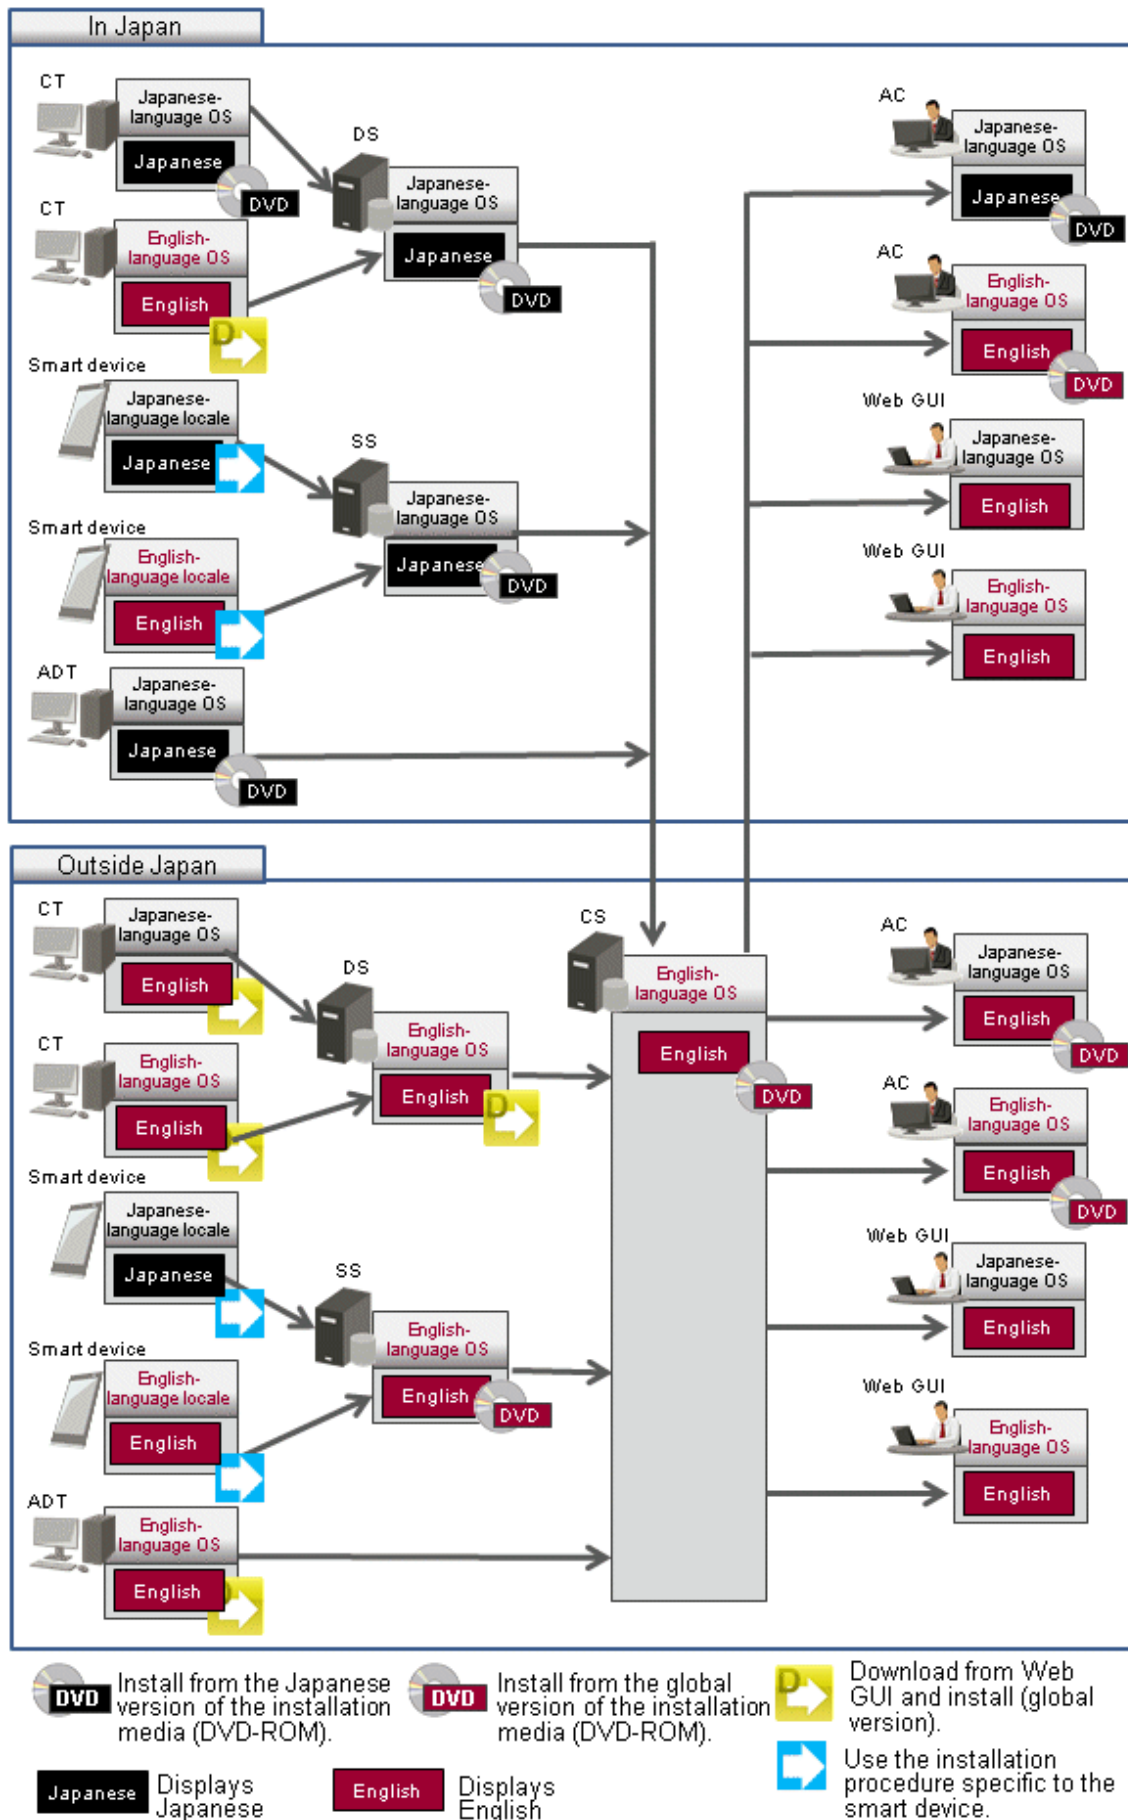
In Japan

CT
Japanese-language OS
Japanese
DVD

CT
English-language OS
English

DS
Japanese-language OS
Japanese
DVD

Smart device
Japanese-language locale
Japanese

SS
Japanese-language OS
Japanese
DVD

Smart device
English-language locale
English

ADT
Japanese-language OS
Japanese
DVD

AC
Japanese-language OS
Japanese
DVD

AC
English-language OS
English
DVD

Web GUI
Japanese-language OS
English

Web GUI
English-language OS
English

Outside Japan

CT
Japanese-language OS
English

CT
English-language OS
English

DS
English-language OS
English

Smart device
Japanese-language locale
Japanese

SS
English-language OS
English
DVD

Smart device
English-language locale
English

ADT
English-language OS
English

CS
English-language OS
English
DVD

AC
Japanese-language OS
English
DVD

AC
English-language OS
English
DVD

Web GUI
Japanese-language OS
English

Web GUI
English-language OS
English

DVD Install from the Japanese version of the installation media (DVD-ROM).

DVD Install from the global version of the installation media (DVD-ROM).

Download from Web GUI and install (global version).

Use the installation procedure specific to the smart device.

Japanese Displays Japanese

English Displays English